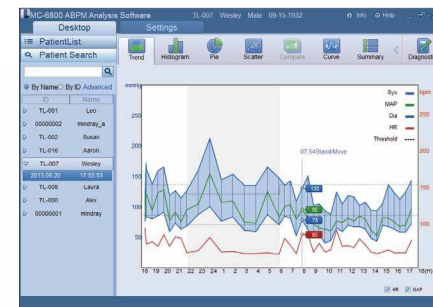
MC-6800 ABPM Analysis Software TL-007 Wesley Male 09-15-1932 Info Help

Desktop Settings

PatientList

Patient Search

By Name By ID Advanced

| ID | Name |
|---|---|
| TL-001 | Leo |
| 00000002 | mindray_a |
| TL-002 | Susan |
| TL-016 | Aaron |
| TL-007 | Wesley |
| 2015.06.20 | 17:53:53 |
| TL-006 | Laura |
| TL-000 | Alex |
| 00000001 | mindray |

Trend Histogram Pie Scatter Compare Curve Summary Diagnosti

mmHg

bpm

Sys
MAP
Dia
HR
Threshold

250

200

150

100

50

250

200

150

100

07:54Stand/Move

130

95

78

65

18 19 20 21 22 23 24 1 2 3 4 5 6 7 8 9 10 11 12 13 14 15 16 17 18(h)

HR BAP